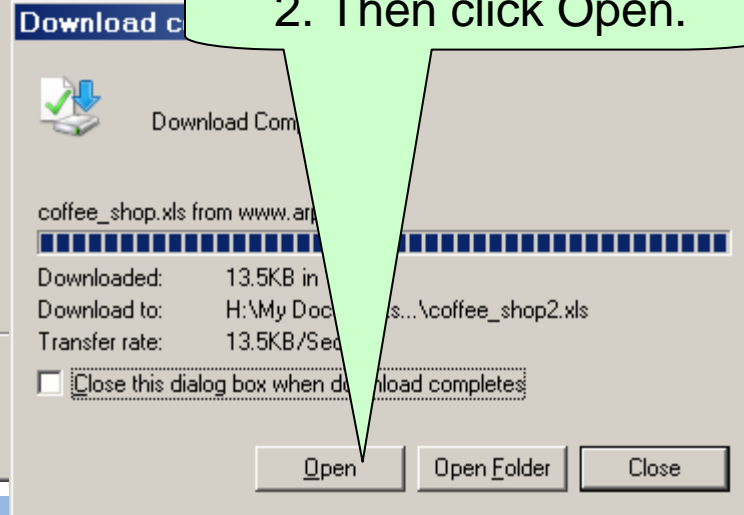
Download c

2. Then click Open.

Download Comp

coffee_shop.xls from www.ar

Downloaded: 13.5KB in

Download to: H:\My Doc s...\coffee_shop2.xls

Transfer rate: 13.5KB/Sec

Close this dialog box when do load completes

Open

Open Folder

Close